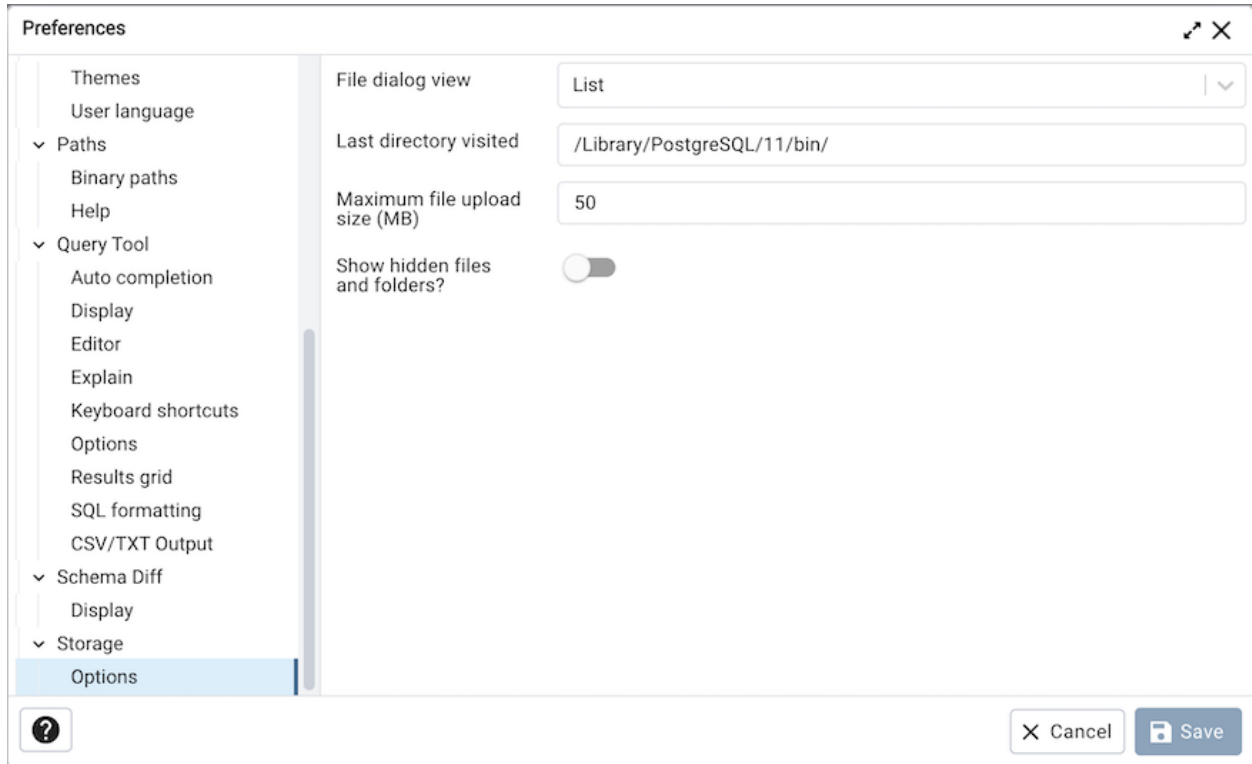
Preferences

Themes
User language
Paths
Binary paths
Help
Query Tool
Auto completion
Display
Editor
Explain
Keyboard shortcuts
Options
Results grid
SQL formatting
CSV/TXT Output
Schema Diff
Display
Storage
Options

File dialog view
List

Last directory visited
/Library/PostgreSQL/11/bin/

Maximum file upload size (MB)
50

Show hidden files and folders?

?

Cancel
Save